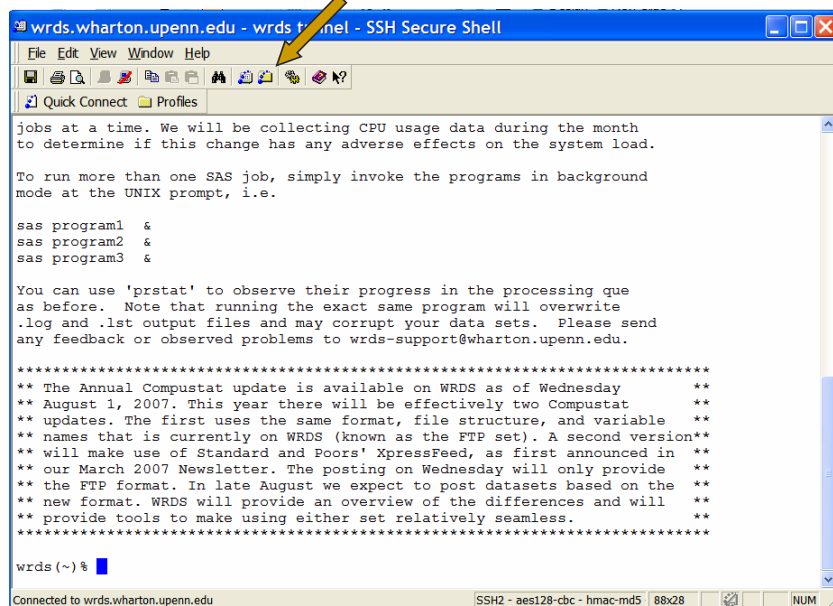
wrds.wharton.upenn.edu - wrds t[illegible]nel - SSH Secure Shell

File Edit View Window Help

Quick Connect Profiles

jobs at a time. We will be collecting CPU usage data during the month to determine if this change has any adverse effects on the system load.

To run more than one SAS job, simply invoke the programs in background mode at the UNIX prompt, i.e.

sas program1 &
sas program2 &
sas program3 &

You can use 'prstat' to observe their progress in the processing que as before. Note that running the exact same program will overwrite .log and .lst output files and may corrupt your data sets. Please send any feedback or observed problems to wrds-support@wharton.upenn.edu.

**********************************************************************
** The Annual Compustat update is available on WRDS as of Wednesday **
** August 1, 2007. This year there will be effectively two Compustat **
** updates. The first uses the same format, file structure, and variable **
** names that is currently on WRDS (known as the FTP set). A second version**
** will make use of Standard and Poors' XpressFeed, as first announced in **
** our March 2007 Newsletter. The posting on Wednesday will only provide **
** the FTP format. In late August we expect to post datasets based on the **
** new format. WRDS will provide an overview of the differences and will **
** provide tools to make using either set relatively seamless. **
**********************************************************************

wrds(~)%

Connected to wrds.wharton.upenn.edu SSH2 - aes128-cbc - hmac-md5 88x28 NUM